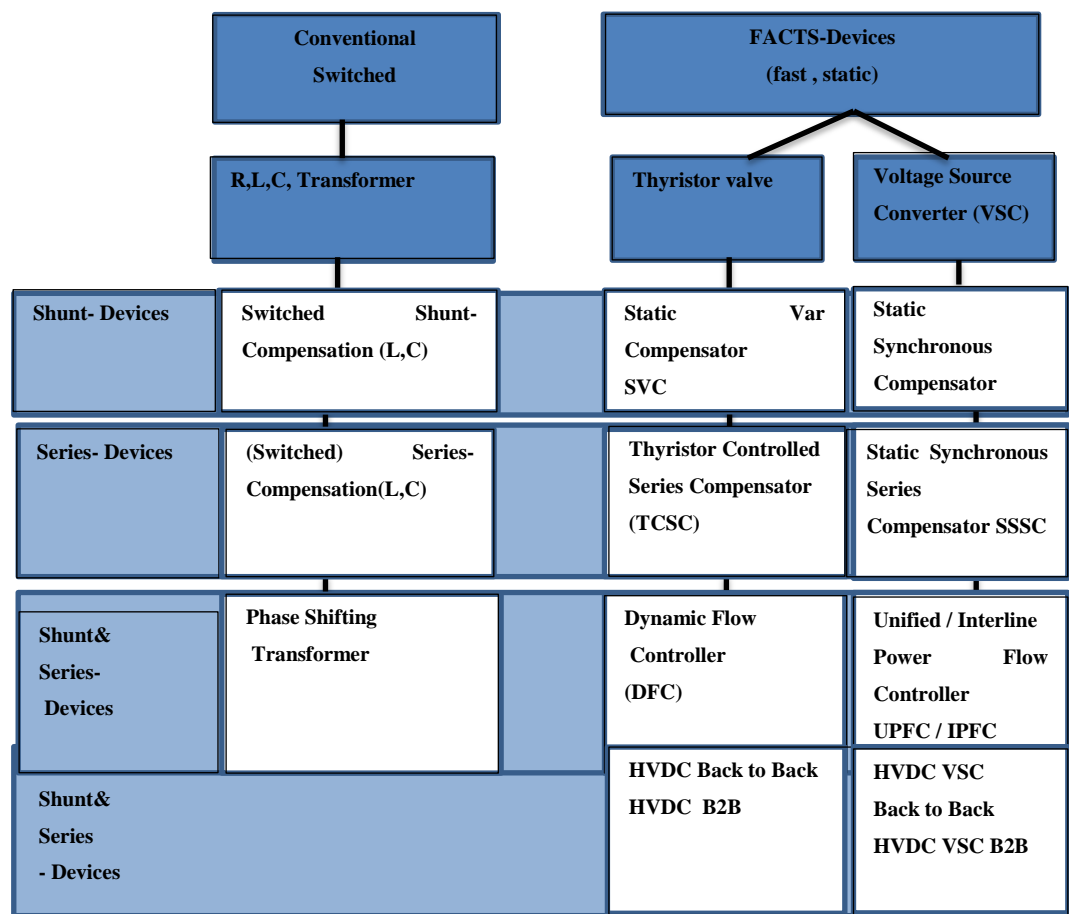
Conventional Switched

FACTS-Devices (fast , static)

R,L,C, Transformer

Thyristor valve

Voltage Source Converter (VSC)

Shunt- Devices

Switched Shunt-Compensation (L,C)

Static Var Compensator SVC

Static Synchronous Compensator

Series- Devices

(Switched) Series-Compensation(L,C)

Thyristor Controlled Series Compensator (TCSC)

Static Synchronous Series Compensator SSSC

Shunt& Series- Devices

Phase Shifting Transformer

Dynamic Flow Controller (DFC)

Unified / Interline Power Flow Controller UPFC / IPFC

Shunt& Series - Devices

HVDC Back to Back HVDC B2B

HVDC VSC Back to Back HVDC VSC B2B